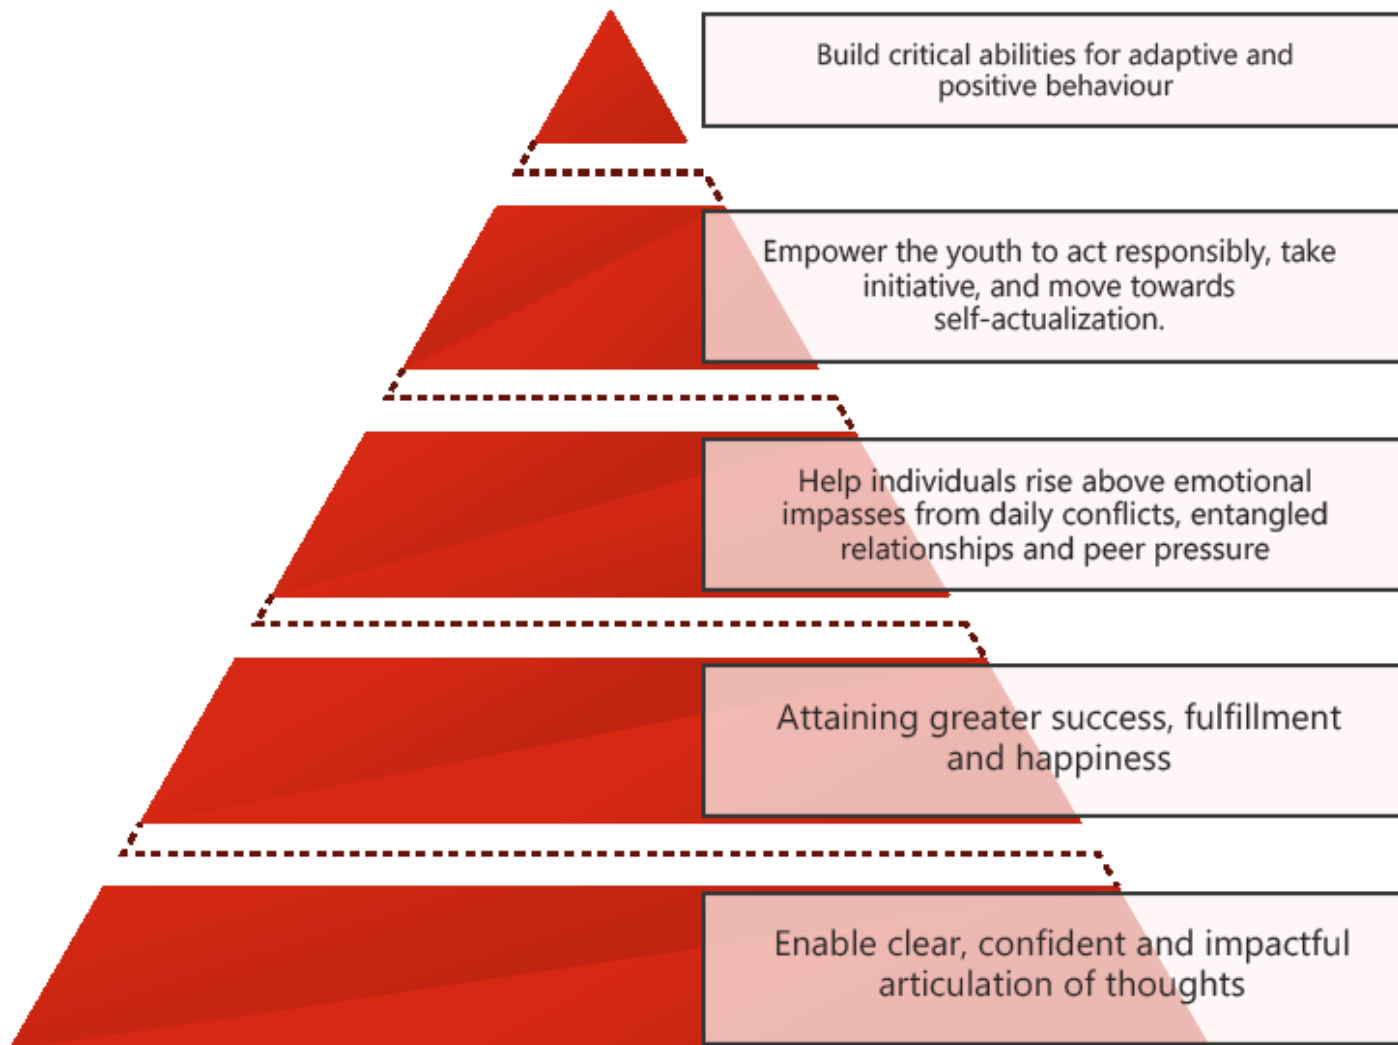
Build critical abilities for adaptive and positive behaviour

Empower the youth to act responsibly, take initiative, and move towards self-actualization.

Help individuals rise above emotional impasses from daily conflicts, entangled relationships and peer pressure

Attaining greater success, fulfillment and happiness

Enable clear, confident and impactful articulation of thoughts